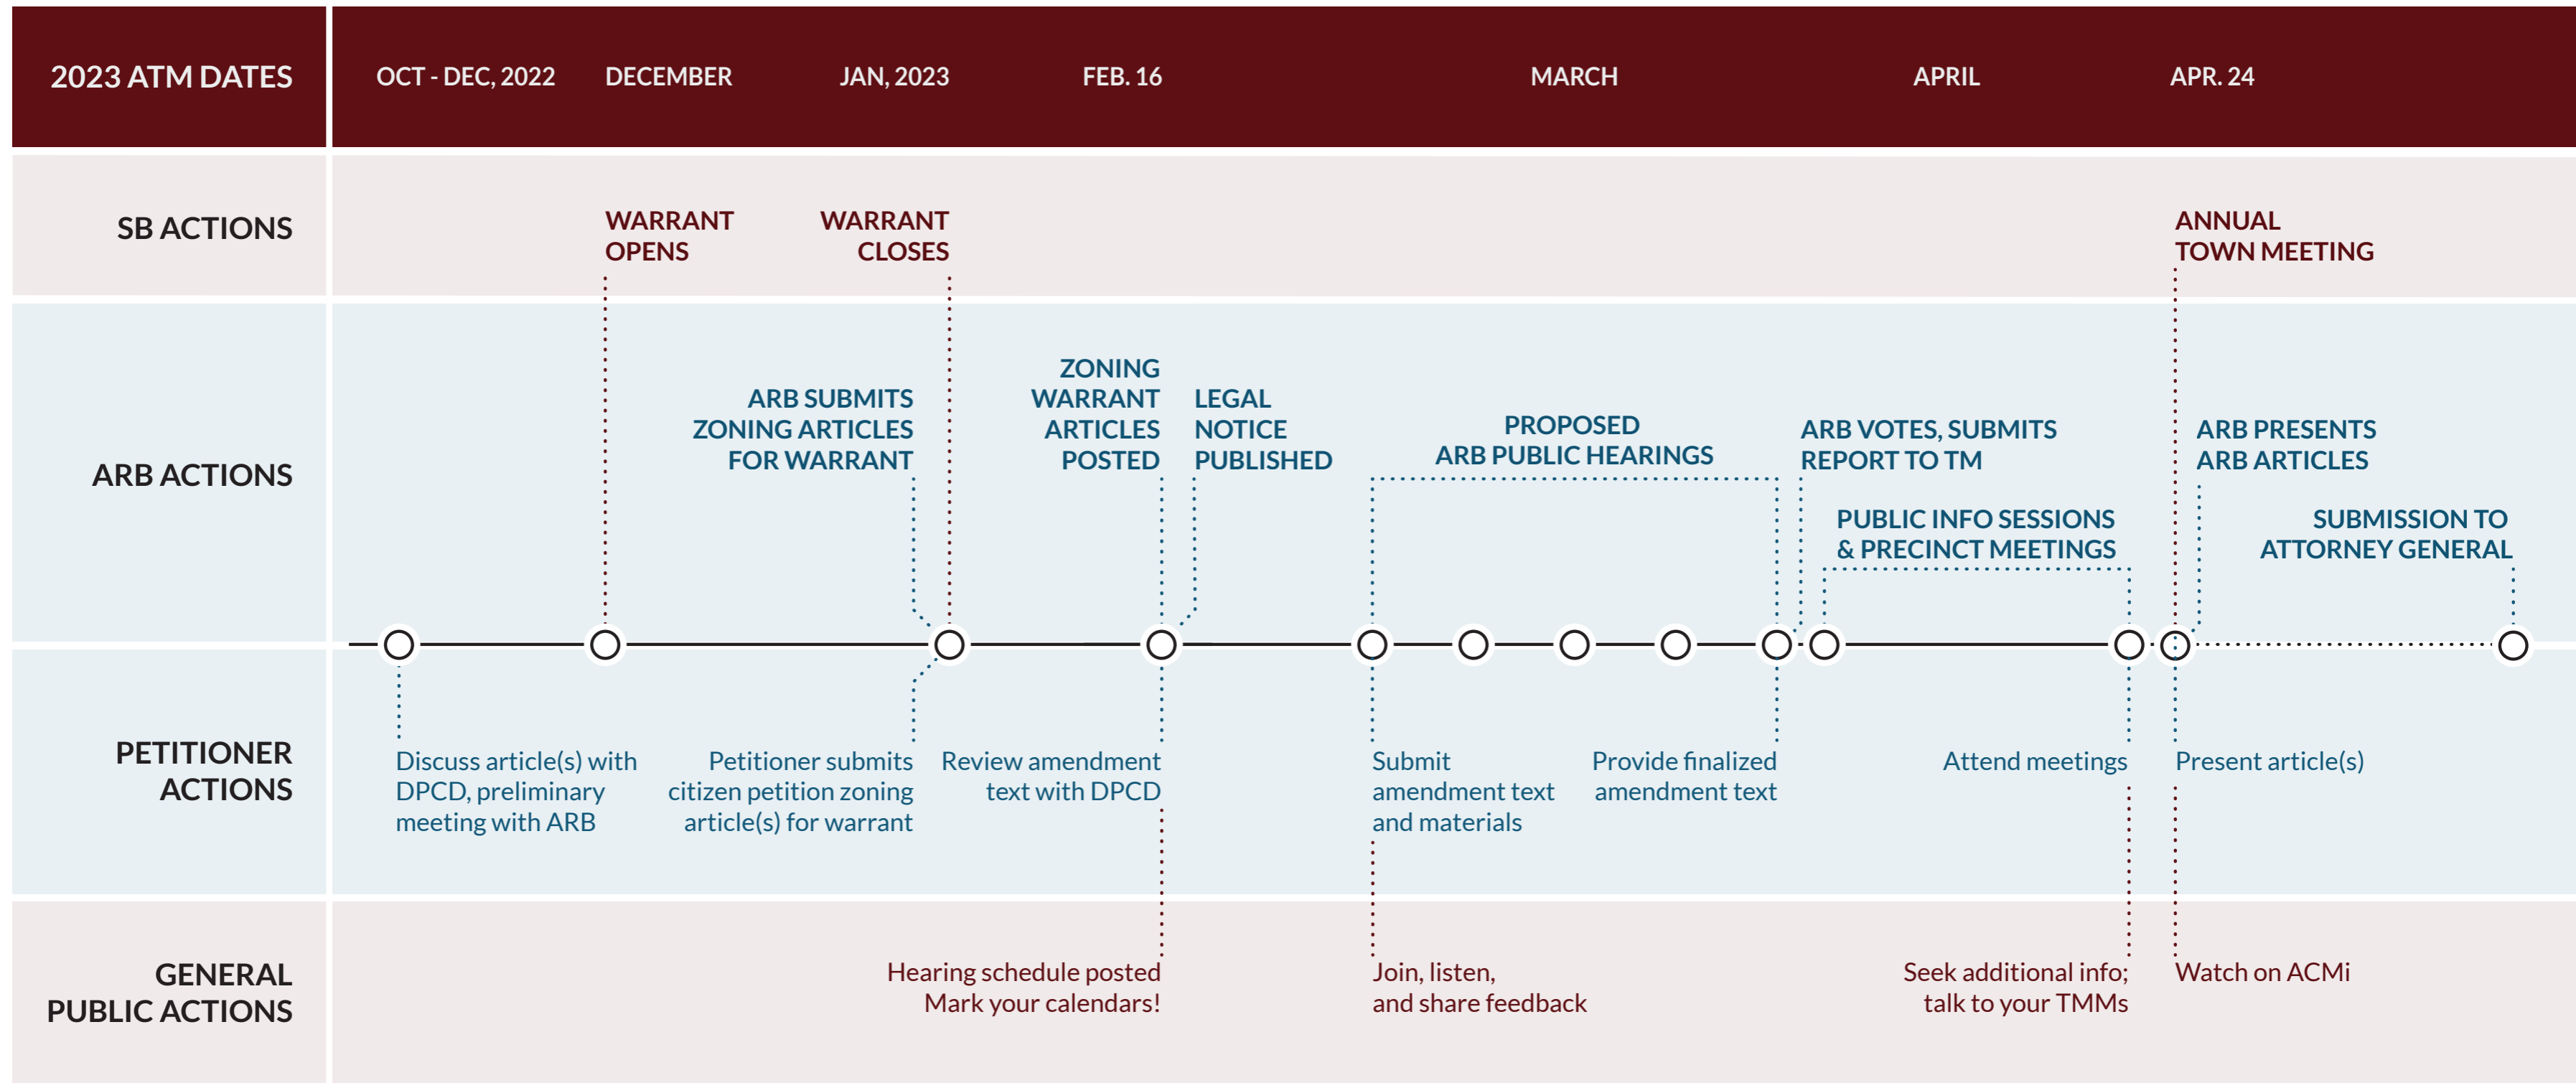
2023 ATM DATES

OCT - DEC, 2022 DECEMBER JAN, 2023 FEB. 16 MARCH APRIL APR. 24

SB ACTIONS

WARRANT OPENS

WARRANT CLOSES

ANNUAL TOWN MEETING

ARB ACTIONS

ARB SUBMITS ZONING ARTICLES FOR WARRANT

ZONING WARRANT ARTICLES POSTED

LEGAL NOTICE PUBLISHED

PROPOSED ARB PUBLIC HEARINGS

ARB VOTES, SUBMITS REPORT TO TM

PUBLIC INFO SESSIONS & PRECINCT MEETINGS

ARB PRESENTS ARB ARTICLES

SUBMISSION TO ATTORNEY GENERAL

PETITIONER ACTIONS

Discuss article(s) with DPCD, preliminary meeting with ARB

Petitioner submits citizen petition zoning article(s) for warrant

Review amendment text with DPCD

Submit amendment text and materials

Provide finalized amendment text

Attend meetings

Present article(s)

GENERAL PUBLIC ACTIONS

Hearing schedule posted Mark your calendars!

Join, listen, and share feedback

Seek additional info; talk to your TMMs

Watch on ACMi